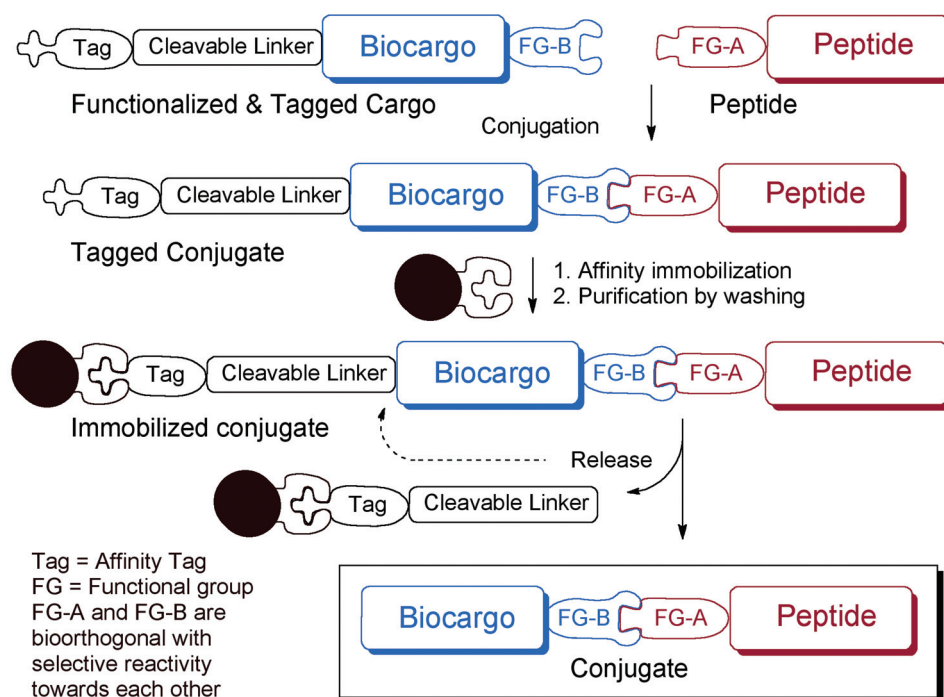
Tag Cleavable Linker Biocargo FG-B FG-A Peptide

Functionalized & Tagged Cargo Peptide

Conjugation

Tag Cleavable Linker Biocargo FG-B FG-A Peptide

Tagged Conjugate

1. Affinity immobilization
2. Purification by washing

Tag Cleavable Linker Biocargo FG-B FG-A Peptide

Immobilized conjugate

Release

Tag Cleavable Linker

Tag = Affinity Tag
FG = Functional group
FG-A and FG-B are bioorthogonal with selective reactivity towards each other

Biocargo FG-B FG-A Peptide

Conjugate